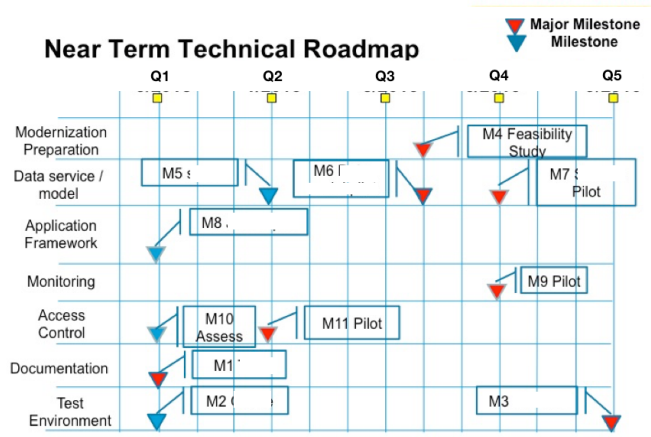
Major Milestone
Milestone

Near Term Technical Roadmap

Q1 Q2 Q3 Q4 Q5

Modernization Preparation
M4 Feasibility Study

Data service / model
M5 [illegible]
M6 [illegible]
M7 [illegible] Pilot

Application Framework
M8 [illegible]

Monitoring
M9 Pilot

Access Control
M10 Assess
M11 Pilot

Documentation
M1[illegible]

Test Environment
M2 C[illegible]
M3